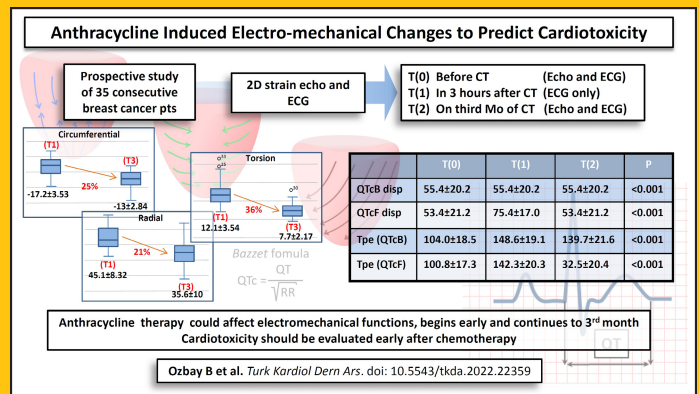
Anthracycline Induced Electro-mechanical Changes to Predict Cardiotoxicity

Prospective study of 35 consecutive breast cancer pts

2D strain echo and ECG

T(0) Before CT (Echo and ECG)
T(1) In 3 hours after CT (ECG only)
T(2) On third Mo of CT (Echo and ECG)

Circumferential
(T1)
-17.2±3.53
25%
(T3)
-13±2.84

Radial
(T1)
45.1±8.32
21%
(T3)
35.6±10

Torsion
(T1)
12.1±3.54
36%
(T3)
7.7±2.17

Bazzet fomula
$QTc = \frac{QT}{\sqrt{RR}}$

| | T(0) | T(1) | T(2) | P |
|---|---|---|---|---|
| QTcB disp | 55.4±20.2 | 55.4±20.2 | 55.4±20.2 | <0.001 |
| QTcF disp | 53.4±21.2 | 75.4±17.0 | 53.4±21.2 | <0.001 |
| Tpe (QTcB) | 104.0±18.5 | 148.6±19.1 | 139.7±21.6 | <0.001 |
| Tpe (QTcF) | 100.8±17.3 | 142.3±20.3 | 32.5±20.4 | <0.001 |

QT

Anthracycline therapy could affect electromechanical functions, begins early and continues to 3rd month
Cardiotoxicity should be evaluated early after chemotherapy

Ozbay B et al. Turk Kardiol Dern Ars. doi: 10.5543/tkda.2022.22359